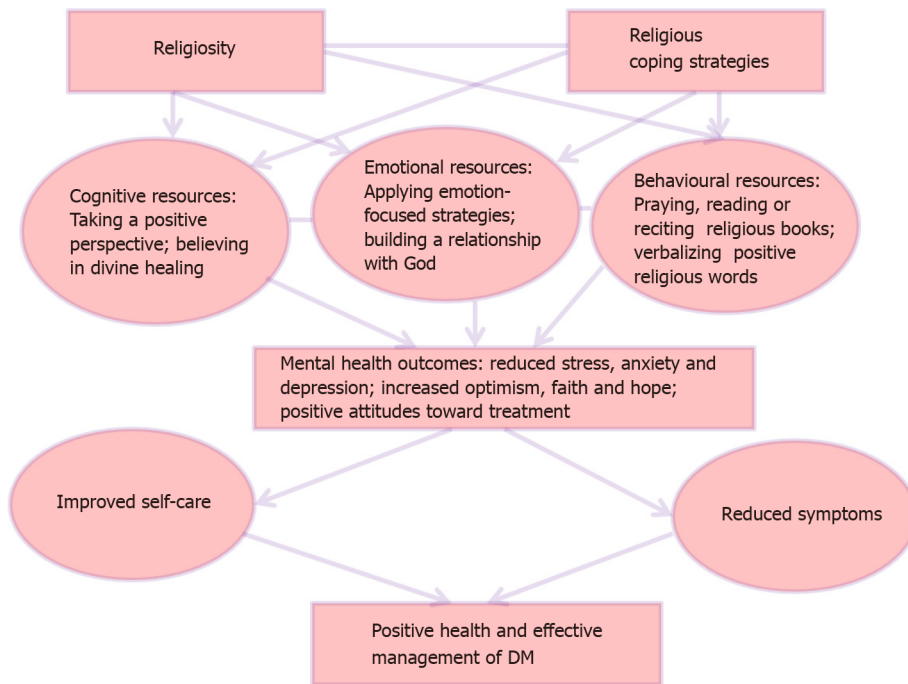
Religiosity

Religious coping strategies

Cognitive resources: Taking a positive perspective; believing in divine healing

Emotional resources: Applying emotion-focused strategies; building a relationship with God

Behavioural resources: Praying, reading or reciting religious books; verbalizing positive religious words

Mental health outcomes: reduced stress, anxiety and depression; increased optimism, faith and hope; positive attitudes toward treatment

Improved self-care

Reduced symptoms

Positive health and effective management of DM